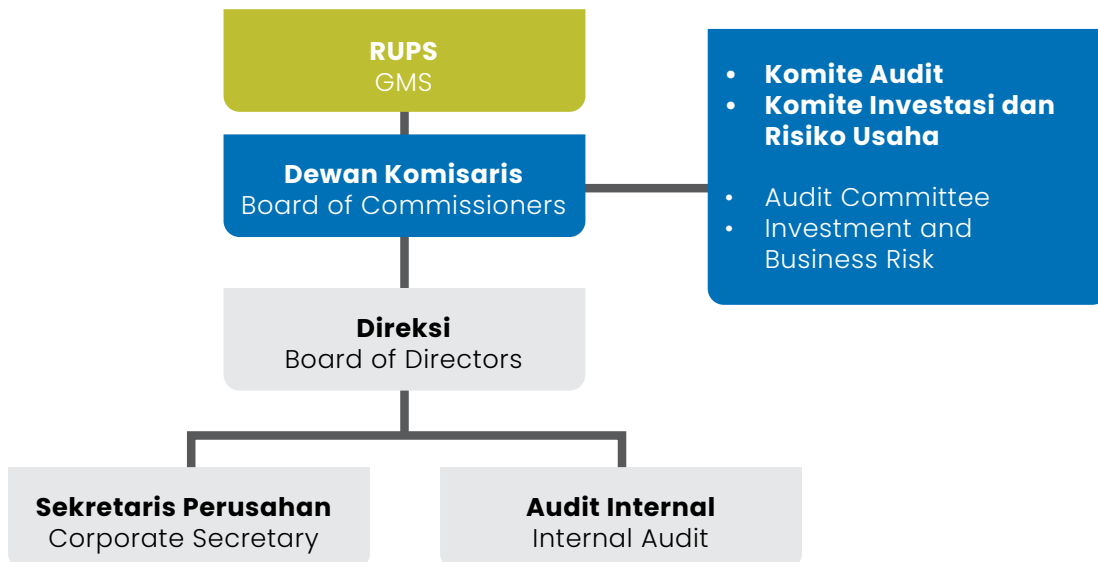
RUPS
GMS

Dewan Komisaris
Board of Commissioners

- Komite Audit
- Komite Investasi dan Risiko Usaha

- Audit Committee
- Investment and Business Risk

Direksi
Board of Directors

Sekretaris Perusahan
Corporate Secretary

Audit Internal
Internal Audit